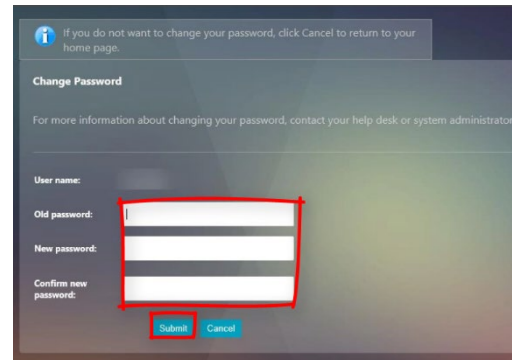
If you do not want to change your password, click Cancel to return to your home page.

Change Password

For more information about changing your password, contact your help desk or system administrator

User name:

Old password:

New password:

Confirm new password:

Submit Cancel